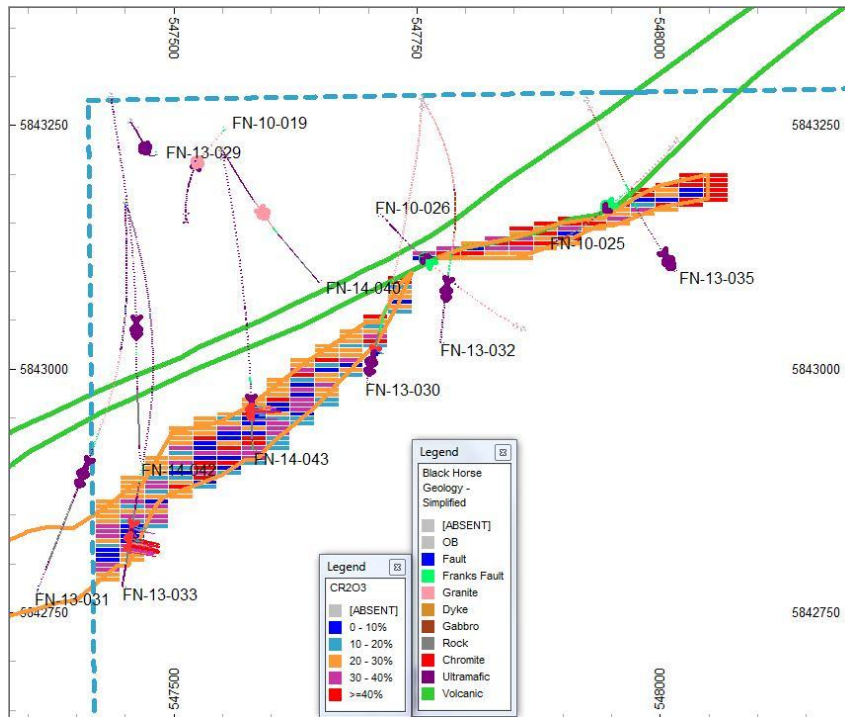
547500

547750

548000

5843250

5843250

FN-10-019

FN-13-029

FN-10-026

FN-10-025

FN-13-035

FN-14-040

FN-13-032

5843000

5843000

FN-13-030

FN-14-042

FN-14-043

FN-13-031

FN-13-033

5842750

5842750

547500

548000

Legend

CR2O3

[ABSENT]
0 - 10%
10 - 20%
20 - 30%
30 - 40%
>=40%

Legend

Black Horse Geology - Simplified

[ABSENT]
OB
Fault
Franks Fault
Granite
Dyke
Gabbro
Rock
Chromite
Ultramafic
Volcanic